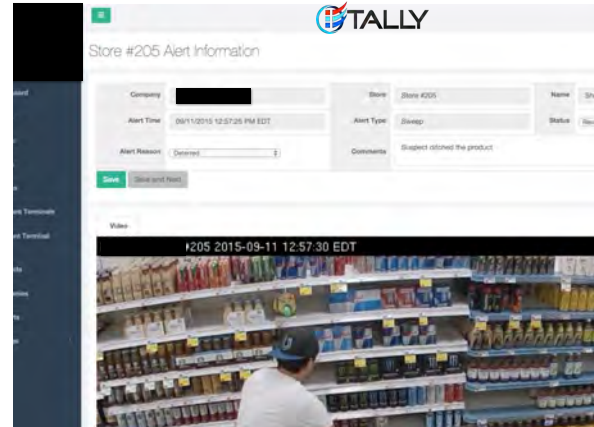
TALLY

Store #205 Alert Information

Company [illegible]
Store Store #205
Name Sh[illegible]
Alert Time 09/11/2015 12:57:25 PM EDT
Alert Type Sweep
Status Re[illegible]
Alert Reason Deterred
Comments Suspect ditched the product

Save
Save and Next

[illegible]oard
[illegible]t Terminals
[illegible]nt Terminal

Video

205 2015-09-11 12:57:30 EDT